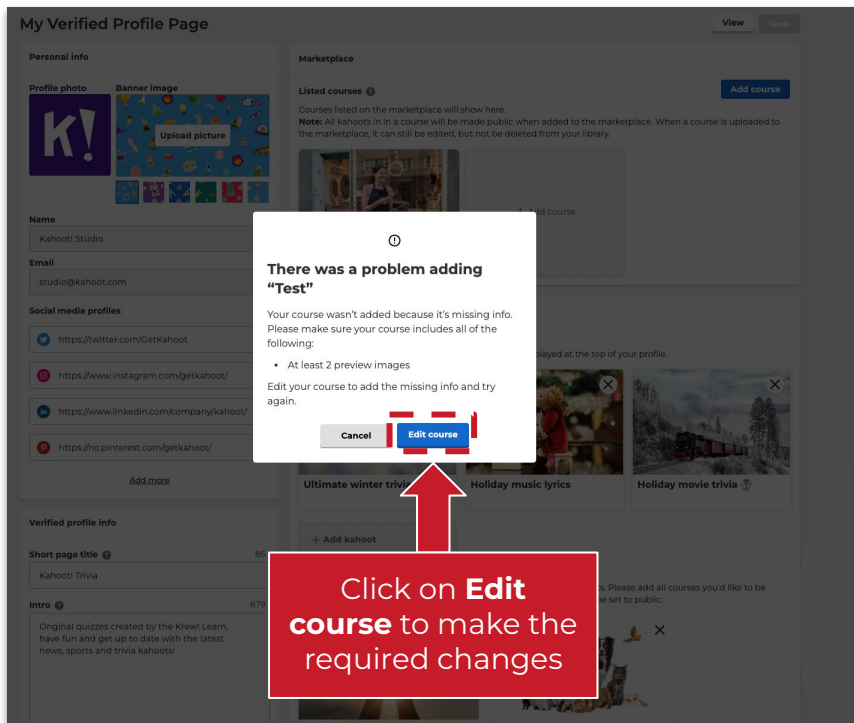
My Verified Profile Page

View Save

Personal info

Profile photo

Banner image

Upload picture

Name

Kahoot! Studio

Email

studio@kahoot.com

Social media profiles

https://twitter.com/GetKahoot

https://www.instagram.com/getkahoot/

https://www.linkedin.com/company/kahoot/

https://no.pinterest.com/getkahoot/

Add more

Verified profile info

Short page title

86

Kahoot! Trivia

Intro

879

Original quizzes created by the Krew! Learn, have fun and get up to date with the latest news, sports and trivia kahoots!

Marketplace

Listed courses

Add course

Courses listed on the marketplace will show here.

Note: All kahoots in in a course will be made public when added to the marketplace. When a course is uploaded to the marketplace, it can still be edited, but not be deleted from your library.

Add course

played at the top of your profile.

Ultimate winter trivia

Holiday music lyrics

Holiday movie trivia

+ Add kahoot

s. Please add all courses you'd like to be e set to public.

There was a problem adding "Test"

Your course wasn't added because it's missing info. Please make sure your course includes all of the following:

• At least 2 preview images

Edit your course to add the missing info and try again.

Cancel

Edit course

Click on **Edit course** to make the required changes